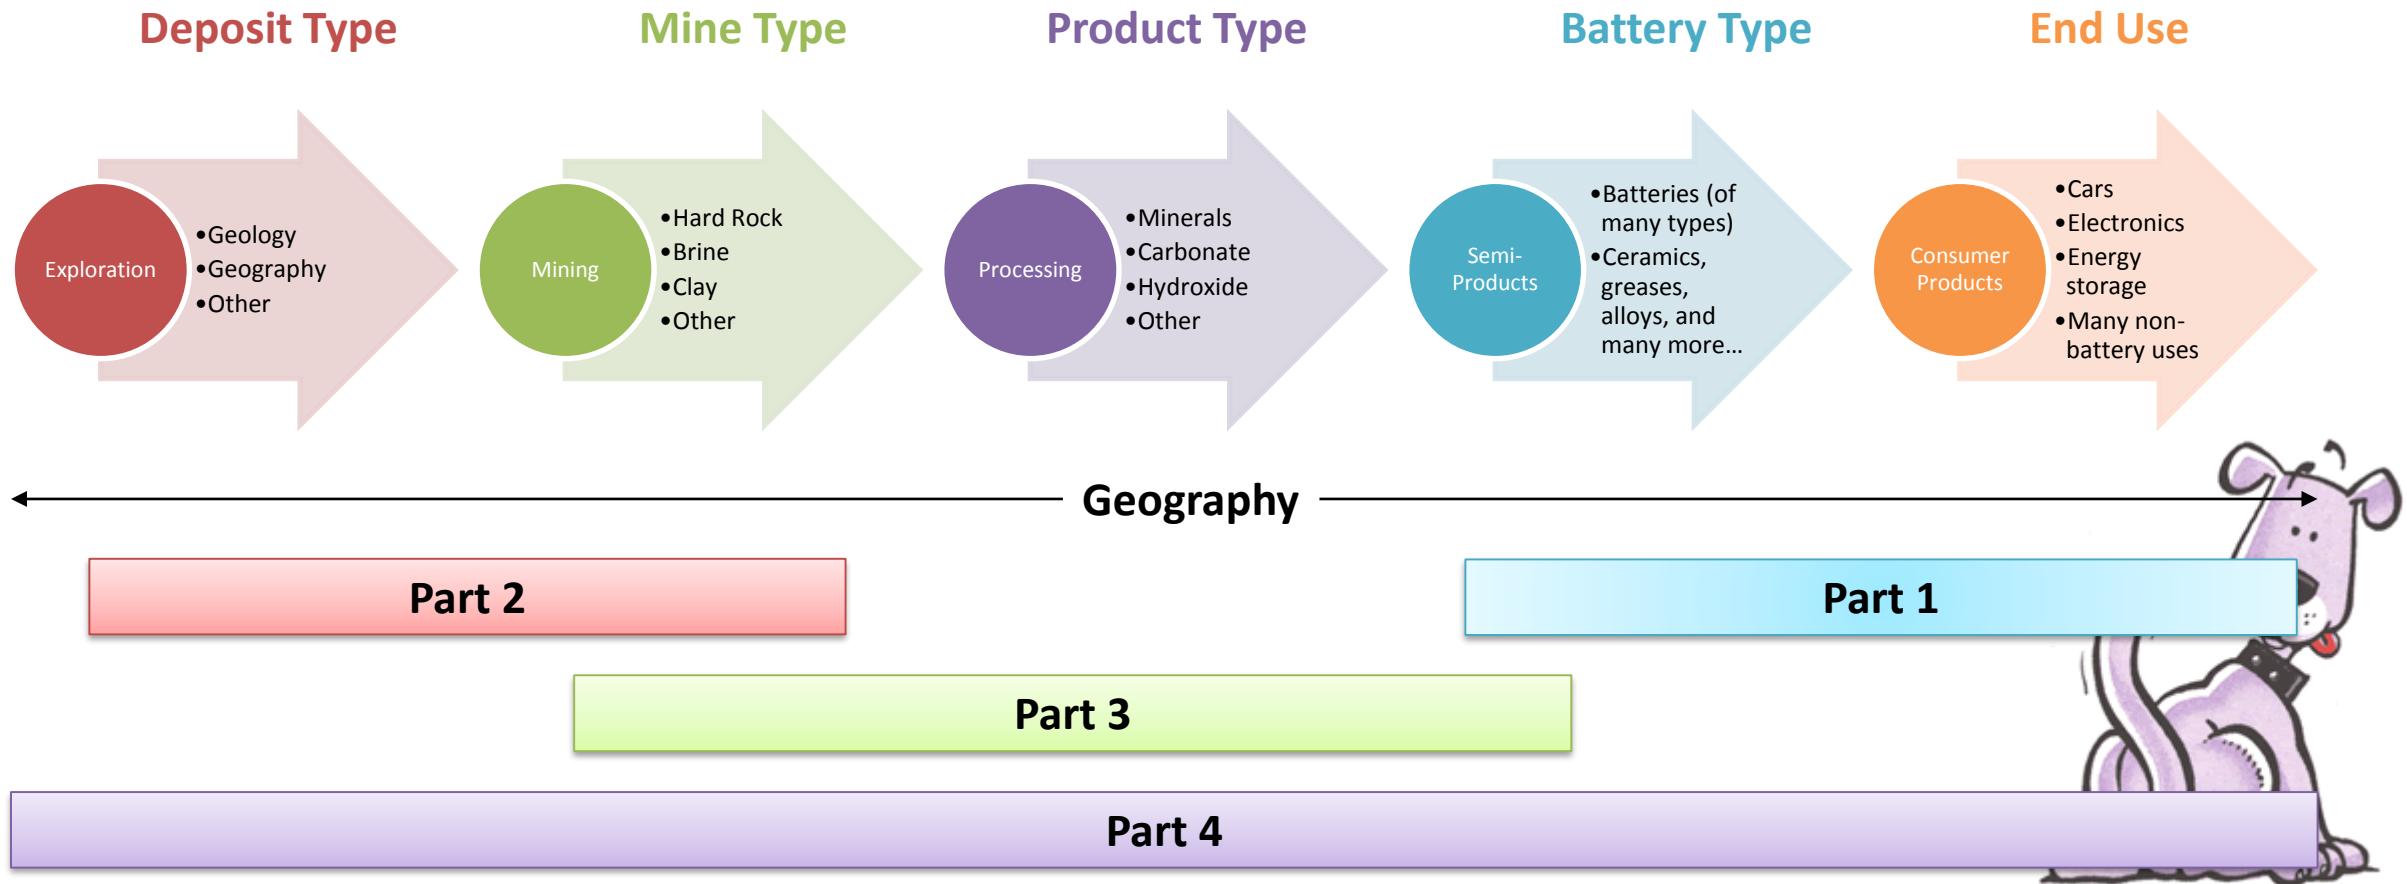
Deposit Type

Mine Type

Product Type

Battery Type

End Use

Exploration

•Geology
•Geography
•Other

Mining

•Hard Rock
•Brine
•Clay
•Other

Processing

•Minerals
•Carbonate
•Hydroxide
•Other

Semi-Products

•Batteries (of many types)
•Ceramics, greases, alloys, and many more…

Consumer Products

•Cars
•Electronics
•Energy storage
•Many non-battery uses

Geography

Part 2

Part 1

Part 3

Part 4